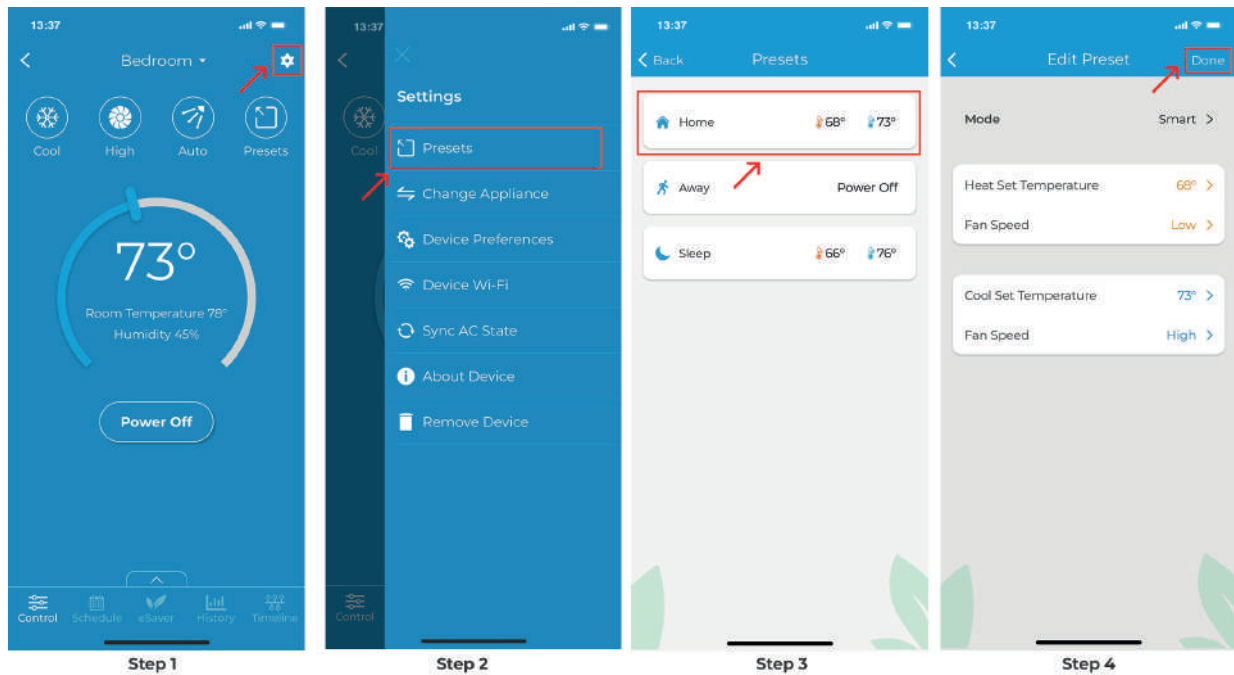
13:37

Bedroom

Cool High Auto Presets

73°

Room Temperature 78°
Humidity 45%

Power Off

Control Schedule eSaver History Timeline

Step 1

13:37

Cool

Settings

Presets
Change Appliance
Device Preferences
Device Wi-Fi
Sync AC State
About Device
Remove Device

Control

Step 2

13:37

Back Presets

Home 68° 73°

Away Power Off

Sleep 66° 76°

Step 3

13:37

Edit Preset Done

Mode Smart

Heat Set Temperature 68°
Fan Speed Low

Cool Set Temperature 73°
Fan Speed High

Step 4